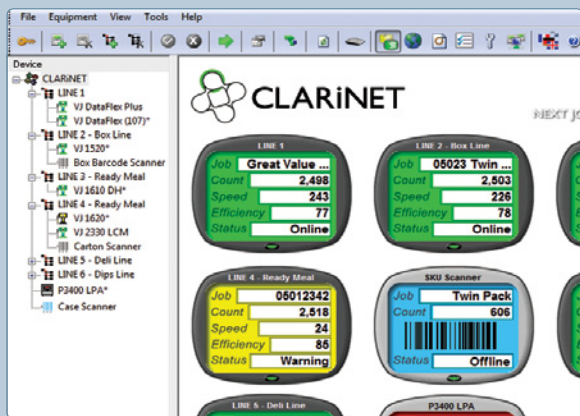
File Equipment View Tools Help

Device
CLARiNET
LINE 1
VJ DataFlex Plus
VJ DataFlex (107)*
LINE 2 - Box Line
VJ 1520*
Box Barcode Scanner
LINE 3 - Ready Meal
VJ 1610 DH*
LINE 4 - Ready Meal
VJ 1620*
VJ 2330 LCM
Carton Scanner
LINE 5 - Deli Line
LINE 6 - Dips Line
P3400 LPA*
Case Scanner

CLARiNET

NEXT JO

LINE 1
Job Great Value ...
Count 2,498
Speed 243
Efficiency 77
Status Online

LINE 2 - Box Line
Job 05023 Twin ...
Count 2,503
Speed 226
Efficiency 78
Status Online

LINE 4 - Ready Meal
Job 05012342
Count 2,518
Speed 24
Efficiency 85
Status Warning

SKU Scanner
Job Twin Pack
Count 606
Status Offline

LINE 5 - Deli Line

P3400 LPA